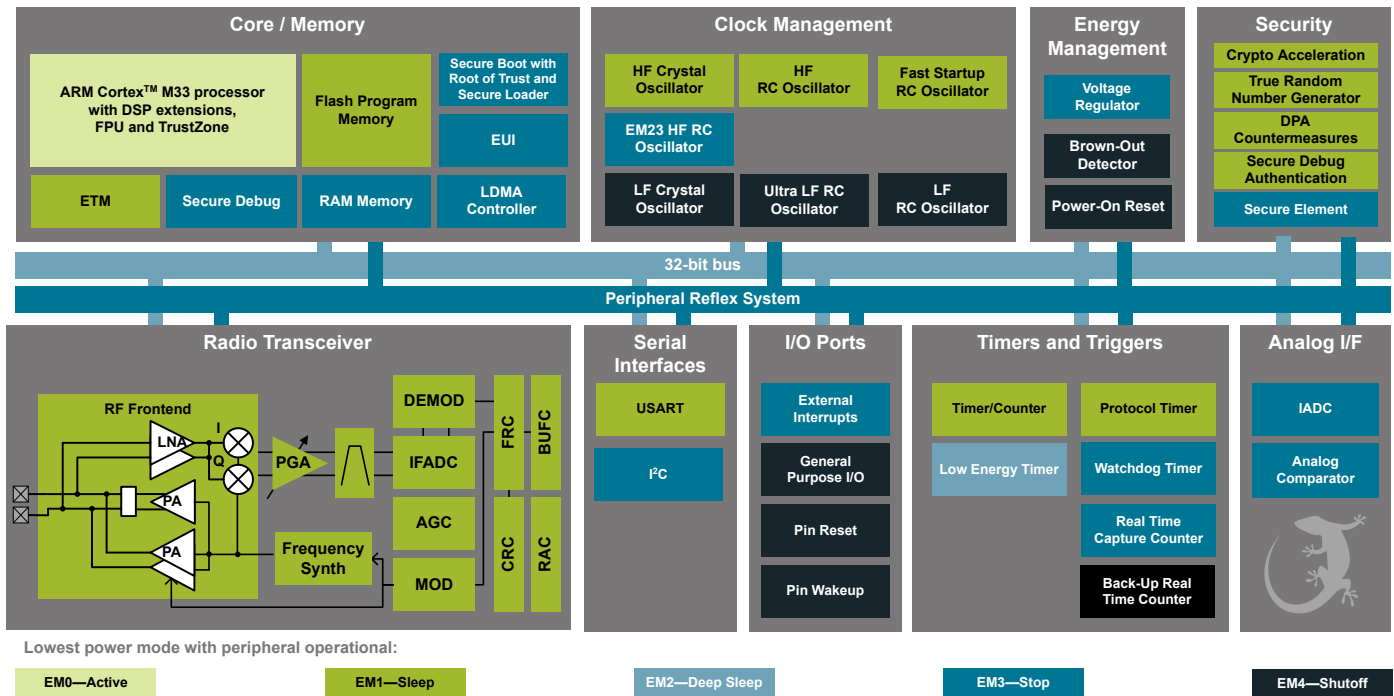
Core / Memory

ARM Cortex$^{TM}$ M33 processor with DSP extensions, FPU and TrustZone

Flash Program Memory

Secure Boot with Root of Trust and Secure Loader

EUI

ETM

Secure Debug

RAM Memory

LDMA Controller

Clock Management

HF Crystal Oscillator

HF RC Oscillator

Fast Startup RC Oscillator

EM23 HF RC Oscillator

LF Crystal Oscillator

Ultra LF RC Oscillator

LF RC Oscillator

Energy Management

Voltage Regulator

Brown-Out Detector

Power-On Reset

Security

Crypto Acceleration

True Random Number Generator

DPA Countermeasures

Secure Debug Authentication

Secure Element

32-bit bus

Peripheral Reflex System

Radio Transceiver

RF Frontend

LNA

I

Q

PA

PA

PGA

DEMOD

IFADC

AGC

MOD

Frequency Synth

FRC

BUFC

CRC

RAC

Serial Interfaces

USART

I$^2$C

I/O Ports

External Interrupts

General Purpose I/O

Pin Reset

Pin Wakeup

Timers and Triggers

Timer/Counter

Protocol Timer

Low Energy Timer

Watchdog Timer

Real Time Capture Counter

Back-Up Real Time Counter

Analog I/F

IADC

Analog Comparator

Lowest power mode with peripheral operational:

EM0—Active

EM1—Sleep

EM2—Deep Sleep

EM3—Stop

EM4—Shutoff